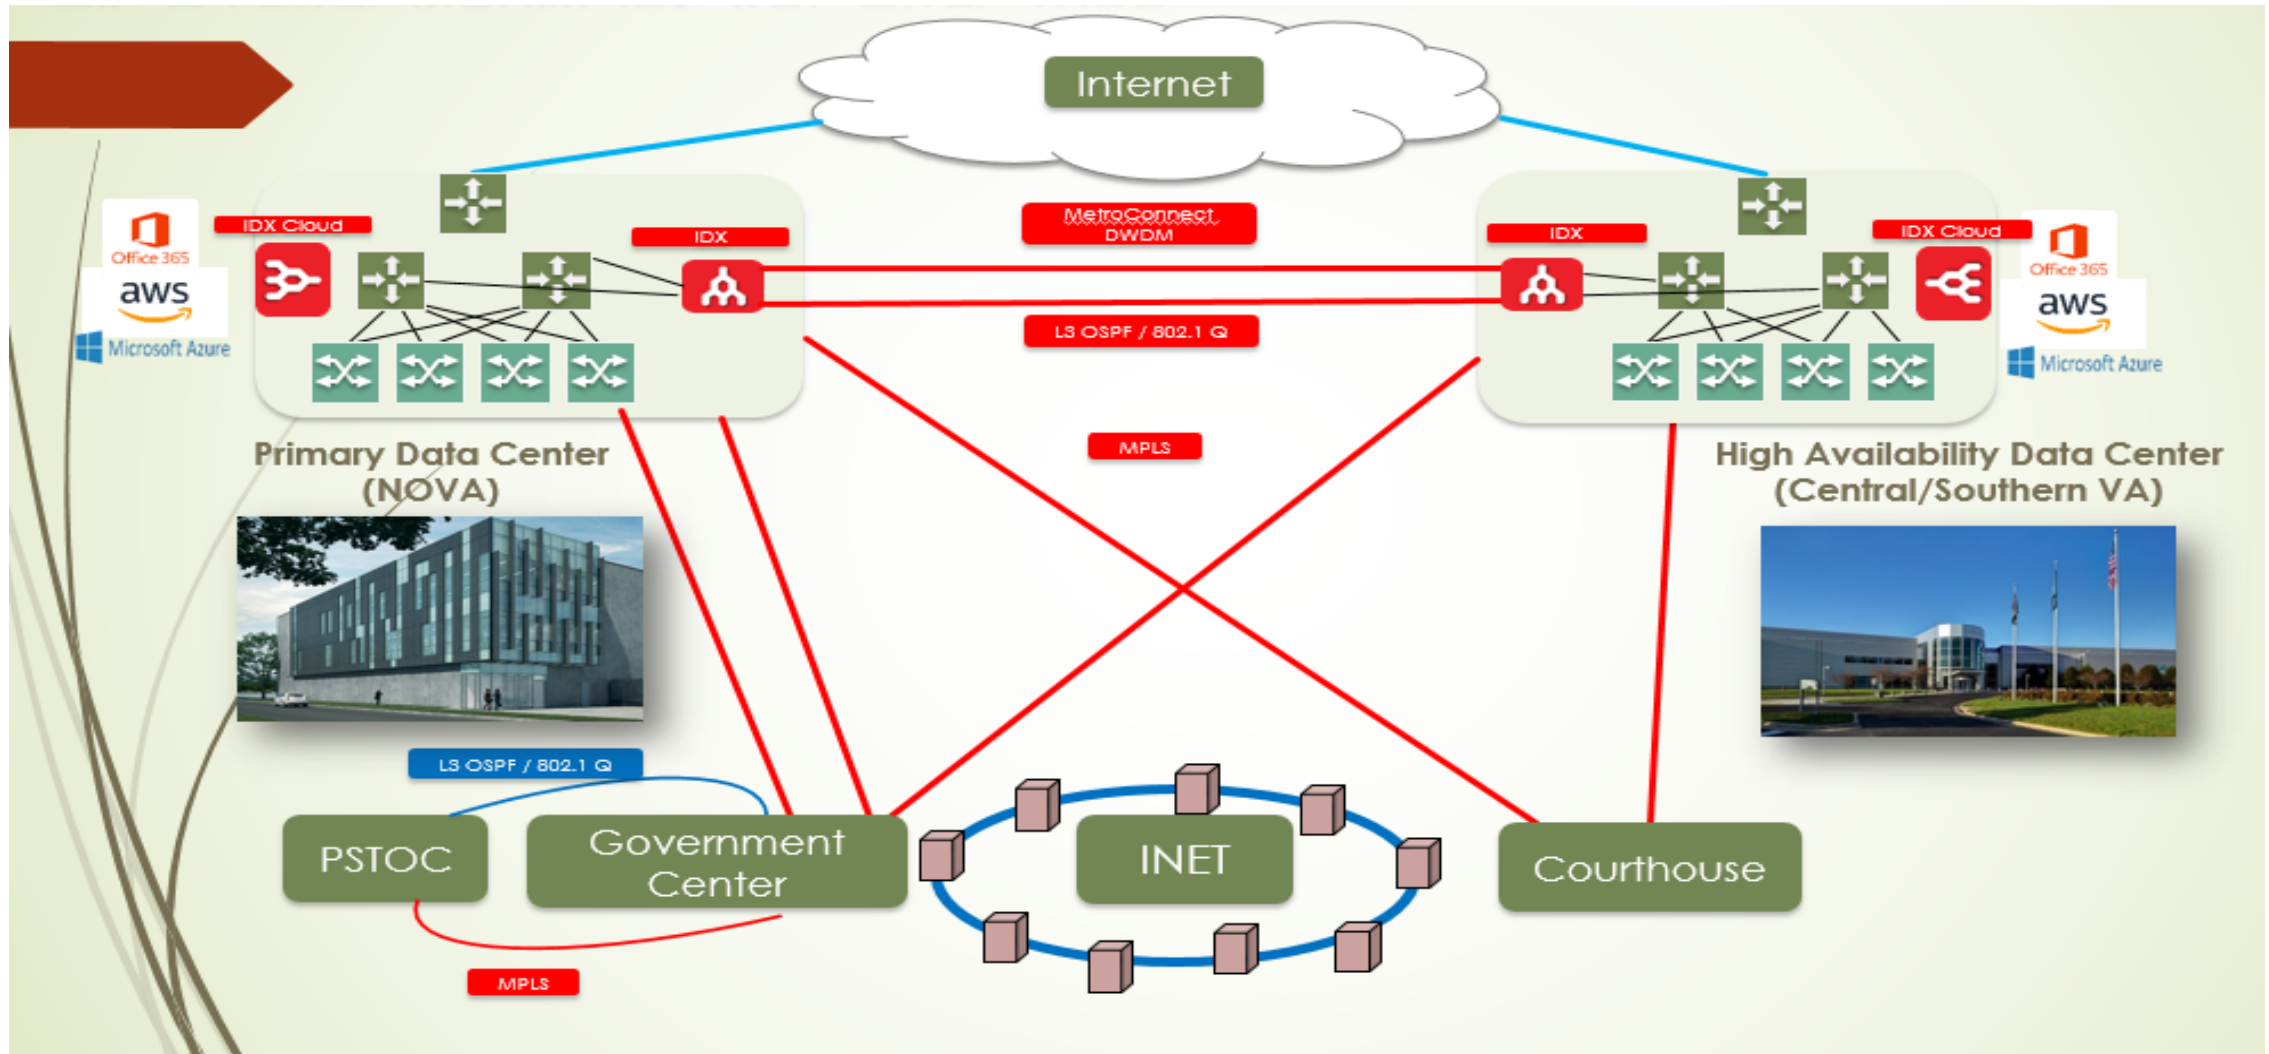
Internet

IDX Cloud

IDX

Office 365

aws

Microsoft Azure

MetroConnect DWDM

IDX

IDX Cloud

Office 365

aws

Microsoft Azure

L3 OSPF / 802.1 Q

MPLS

Primary Data Center (NOVA)

High Availability Data Center (Central/Southern VA)

L3 OSPF / 802.1 Q

PSTOC

Government Center

INET

Courthouse

MPLS